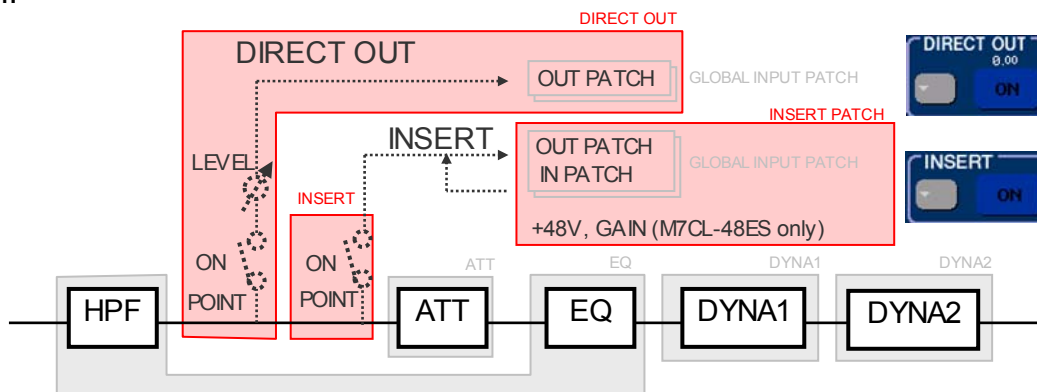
DIRECT OUT

DIRECT OUT

OUT PATCH

GLOBAL INPUT PATCH

DIRECT OUT
0.00
ON

INSERT PATCH

INSERT

OUT PATCH
IN PATCH

GLOBAL INPUT PATCH

INSERT
ON

LEVEL

INSERT

+48V, GAIN (M7CL-48ES only)

ON
POINT

ON
POINT

ATT

EQ

DYNA1

DYNA2

HPF

ATT

EQ

DYNA1

DYNA2